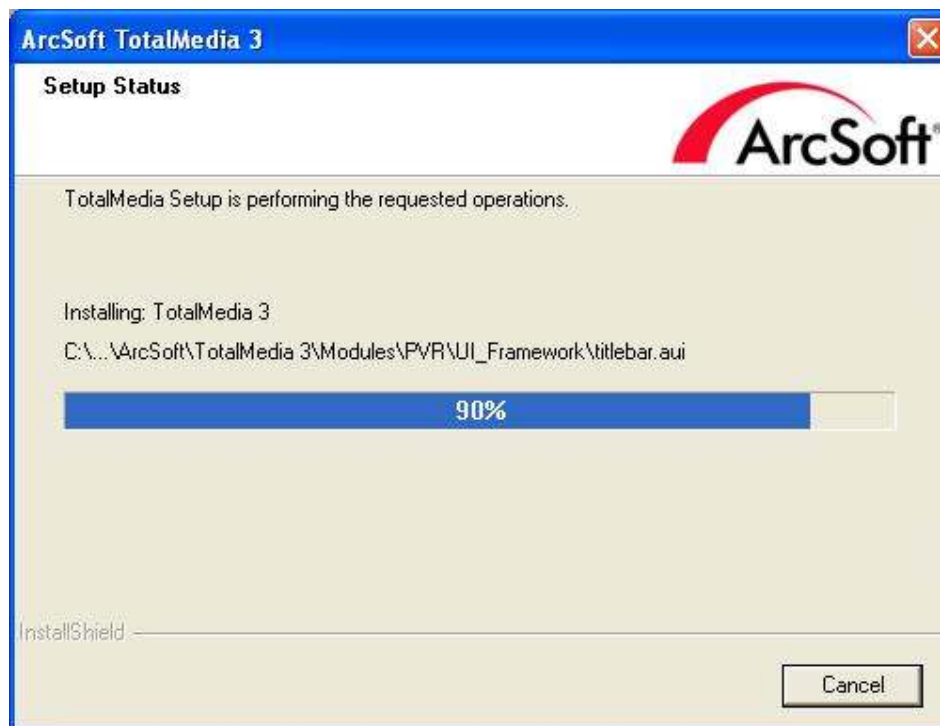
ArcSoft TotalMedia 3

Setup Status

ArcSoft

TotalMedia Setup is performing the requested operations.

Installing: TotalMedia 3

C:\...\ArcSoft\TotalMedia 3\Modules\PVR\UI_Framework\titlebar.aui

90%

InstallShield

Cancel